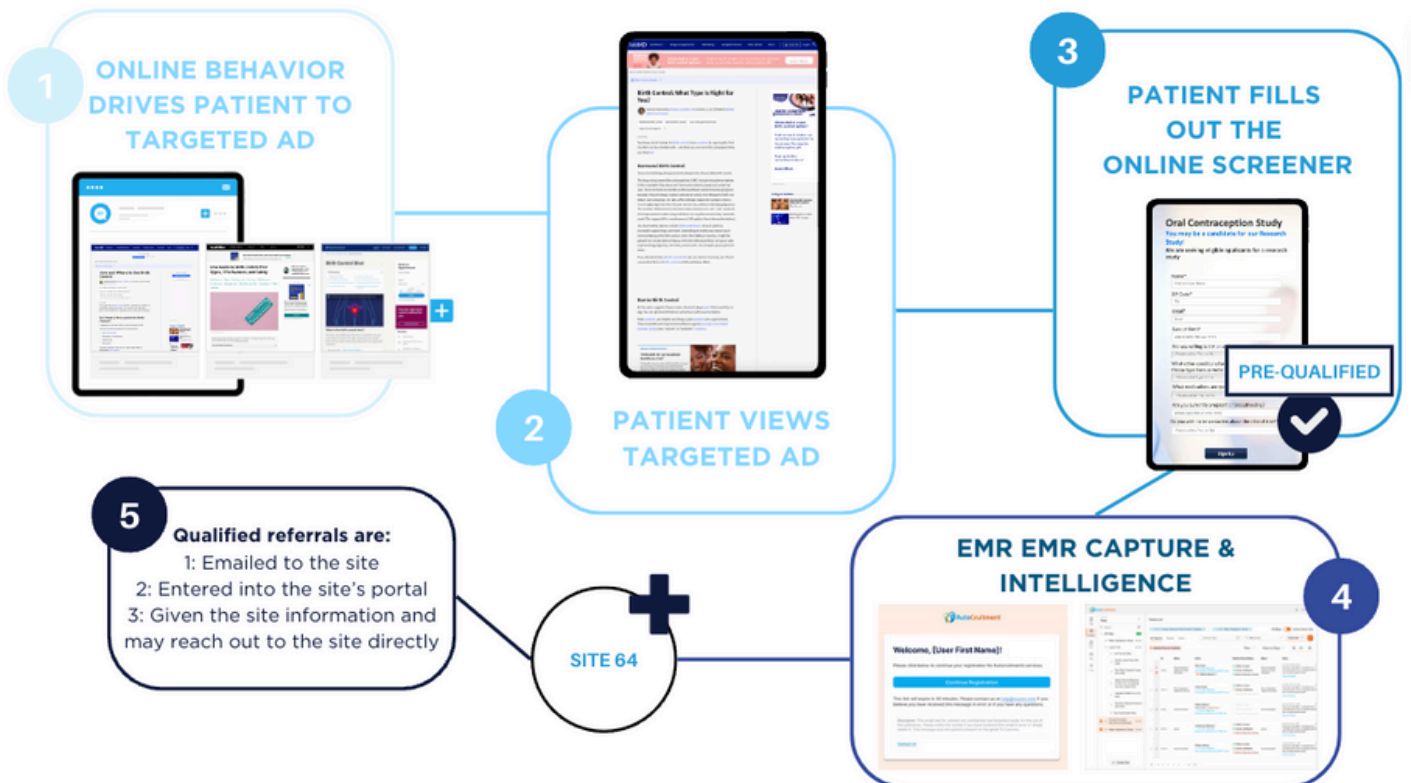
1
ONLINE BEHAVIOR DRIVES PATIENT TO TARGETED AD

Birth Control: What Type is Right for You?

Birth Control Shot

2
PATIENT VIEWS TARGETED AD

3
PATIENT FILLS OUT THE ONLINE SCREENER

Oral Contraception Study
You may be a candidate for our Research Study!
We are seeking eligible applicants for a research study

Name*
ZIP Code*
Email*
Date of Birth*

PRE-QUALIFIED

Sign Up

5
Qualified referrals are:
1: Emailed to the site
2: Entered into the site's portal
3: Given the site information and may reach out to the site directly

SITE 64

EMR EMR CAPTURE & INTELLIGENCE

4

AutoCruitment
Welcome, [User First Name]!
Continue Registration